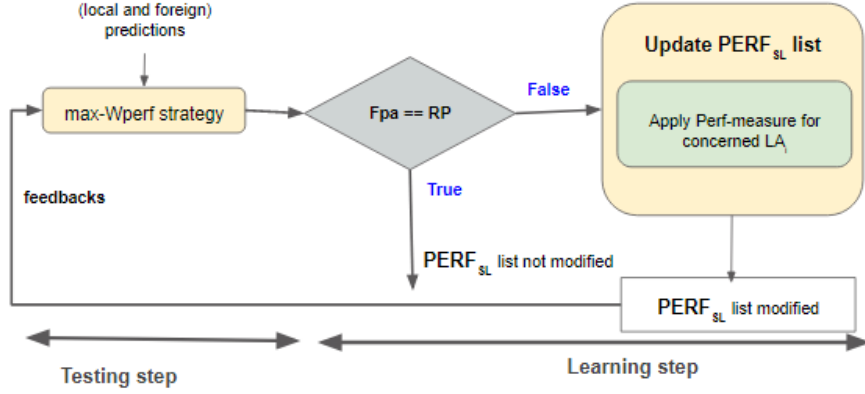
(local and foreign) predictions

max-Wperf strategy

Fpa == RP

False

Update PERF$_{SL}$ list

Apply Perf-measure for concerned LA$_i$

True

feedbacks

PERF$_{SL}$ list not modified

PERF$_{SL}$ list modified

Testing step

Learning step